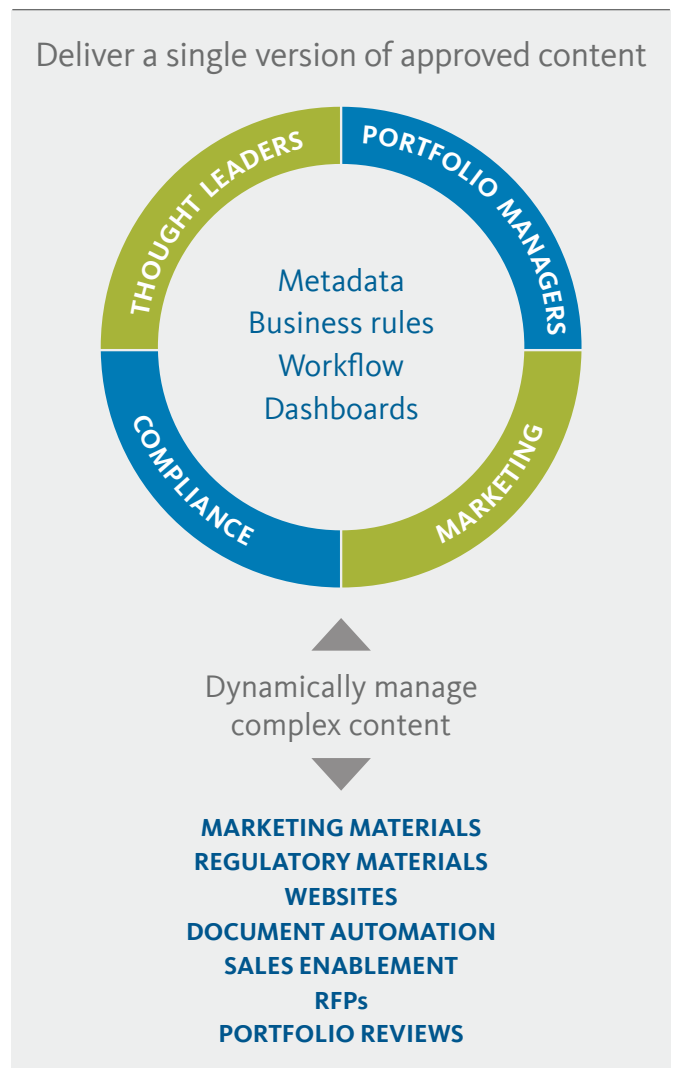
Deliver a single version of approved content

THOUGHT LEADERS

PORTFOLIO MANAGERS

COMPLIANCE

MARKETING

Metadata
Business rules
Workflow
Dashboards

Dynamically manage complex content

MARKETING MATERIALS
REGULATORY MATERIALS
WEBSITES
DOCUMENT AUTOMATION
SALES ENABLEMENT
RFPs
PORTFOLIO REVIEWS